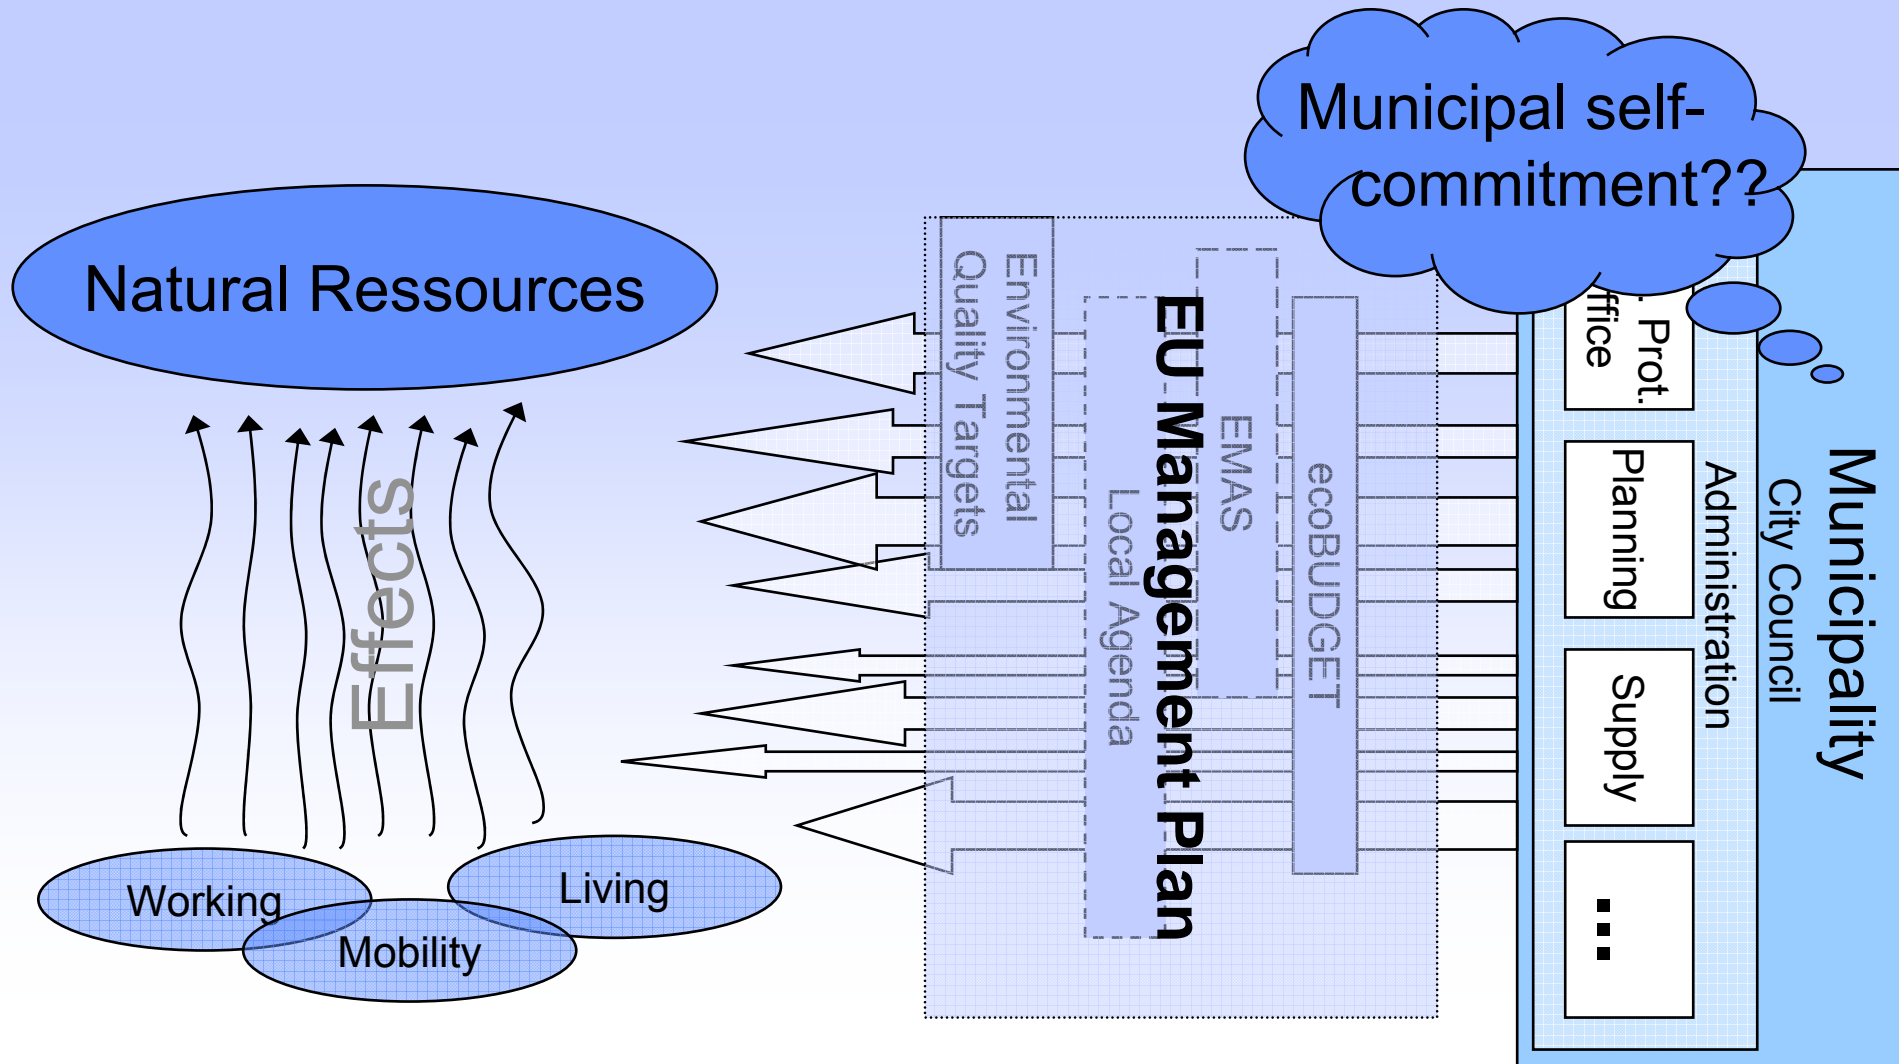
Municipal self-commitment??

Natural Ressources

Effects

Working

Mobility

Living

Environmental Quality Targets

EU Management Plan

Local Agenda

EMAS

ecoBUDGET

Municipality

City Council

Administration

. Prot. ffice

Planning

Supply

...